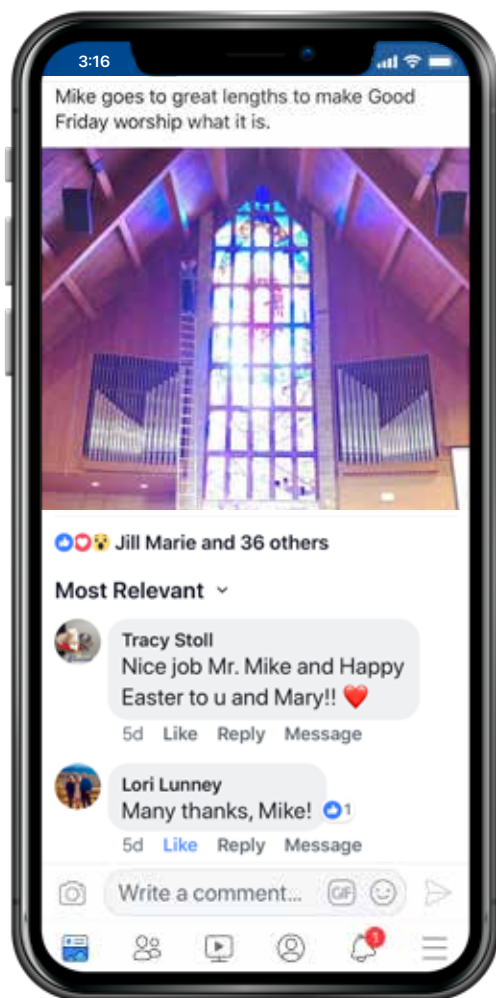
3:16

Mike goes to great lengths to make Good Friday worship what it is.

Jill Marie and 36 others

Most Relevant

Tracy Stoll
Nice job Mr. Mike and Happy Easter to u and Mary!! ❤️
5d Like Reply Message

Lori Lunney
Many thanks, Mike! 1
5d Like Reply Message

Write a comment...
GIF

1